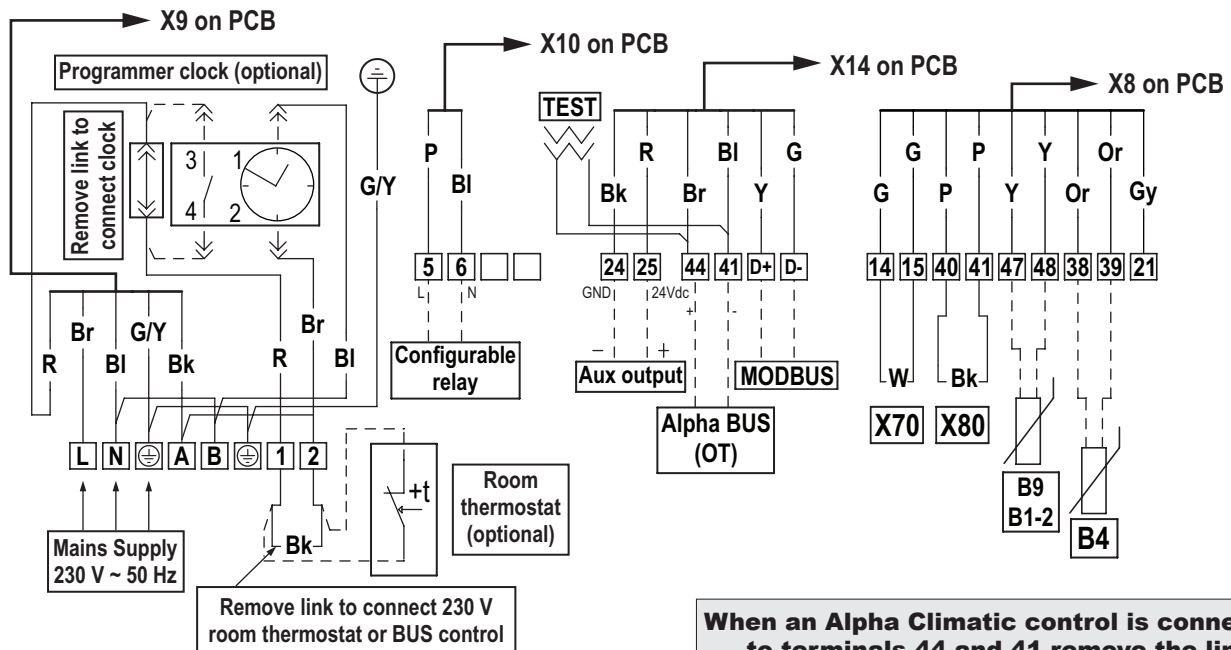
X9 on PCB

Programmer clock (optional)

Remove link to connect clock

3
1
4
2

G/Y

R Br G/Y Bk R Br Bl
R Bl Bk

L N ⏚ A B ⏚ 1 2

Mains Supply
230 V ~ 50 Hz

Bk

+t

Room thermostat (optional)

Remove link to connect 230 V room thermostat or BUS control

X10 on PCB

P Bl

5 6
L N

Configurable relay

X14 on PCB

TEST

R Bl G
Bk Br Y

24 25 44 41 D+ D-
GND 24Vdc + -

− +
Aux output

MODBUS

Alpha BUS (OT)

X8 on PCB

G P Y Or
G P Y Or Gy

14 15 40 41 47 48 38 39 21

W Bk

X70 X80

B9
B1-2

B4

When an Alpha Climatic control is conne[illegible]
to terminals 44 and 41 remove the li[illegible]